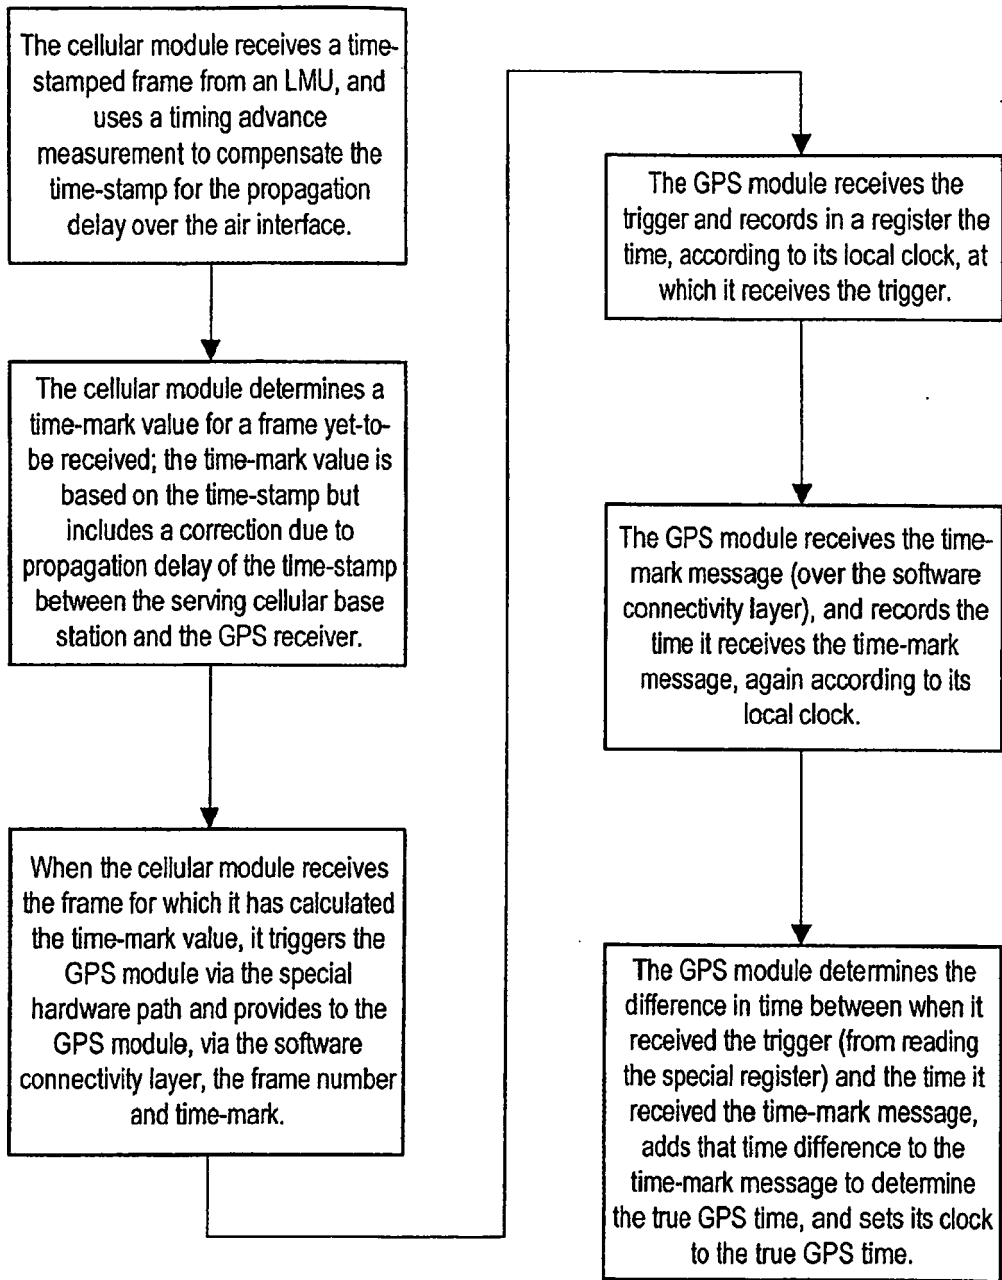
The cellular module receives a time-stamped frame from an LMU, and uses a timing advance measurement to compensate the time-stamp for the propagation delay over the air interface.

The cellular module determines a time-mark value for a frame yet-to-be received; the time-mark value is based on the time-stamp but includes a correction due to propagation delay of the time-stamp between the serving cellular base station and the GPS receiver.

When the cellular module receives the frame for which it has calculated the time-mark value, it triggers the GPS module via the special hardware path and provides to the GPS module, via the software connectivity layer, the frame number and time-mark.

The GPS module receives the trigger and records in a register the time, according to its local clock, at which it receives the trigger.

The GPS module receives the time-mark message (over the software connectivity layer), and records the time it receives the time-mark message, again according to its local clock.

The GPS module determines the difference in time between when it received the trigger (from reading the special register) and the time it received the time-mark message, adds that time difference to the time-mark message to determine the true GPS time, and sets its clock to the true GPS time.